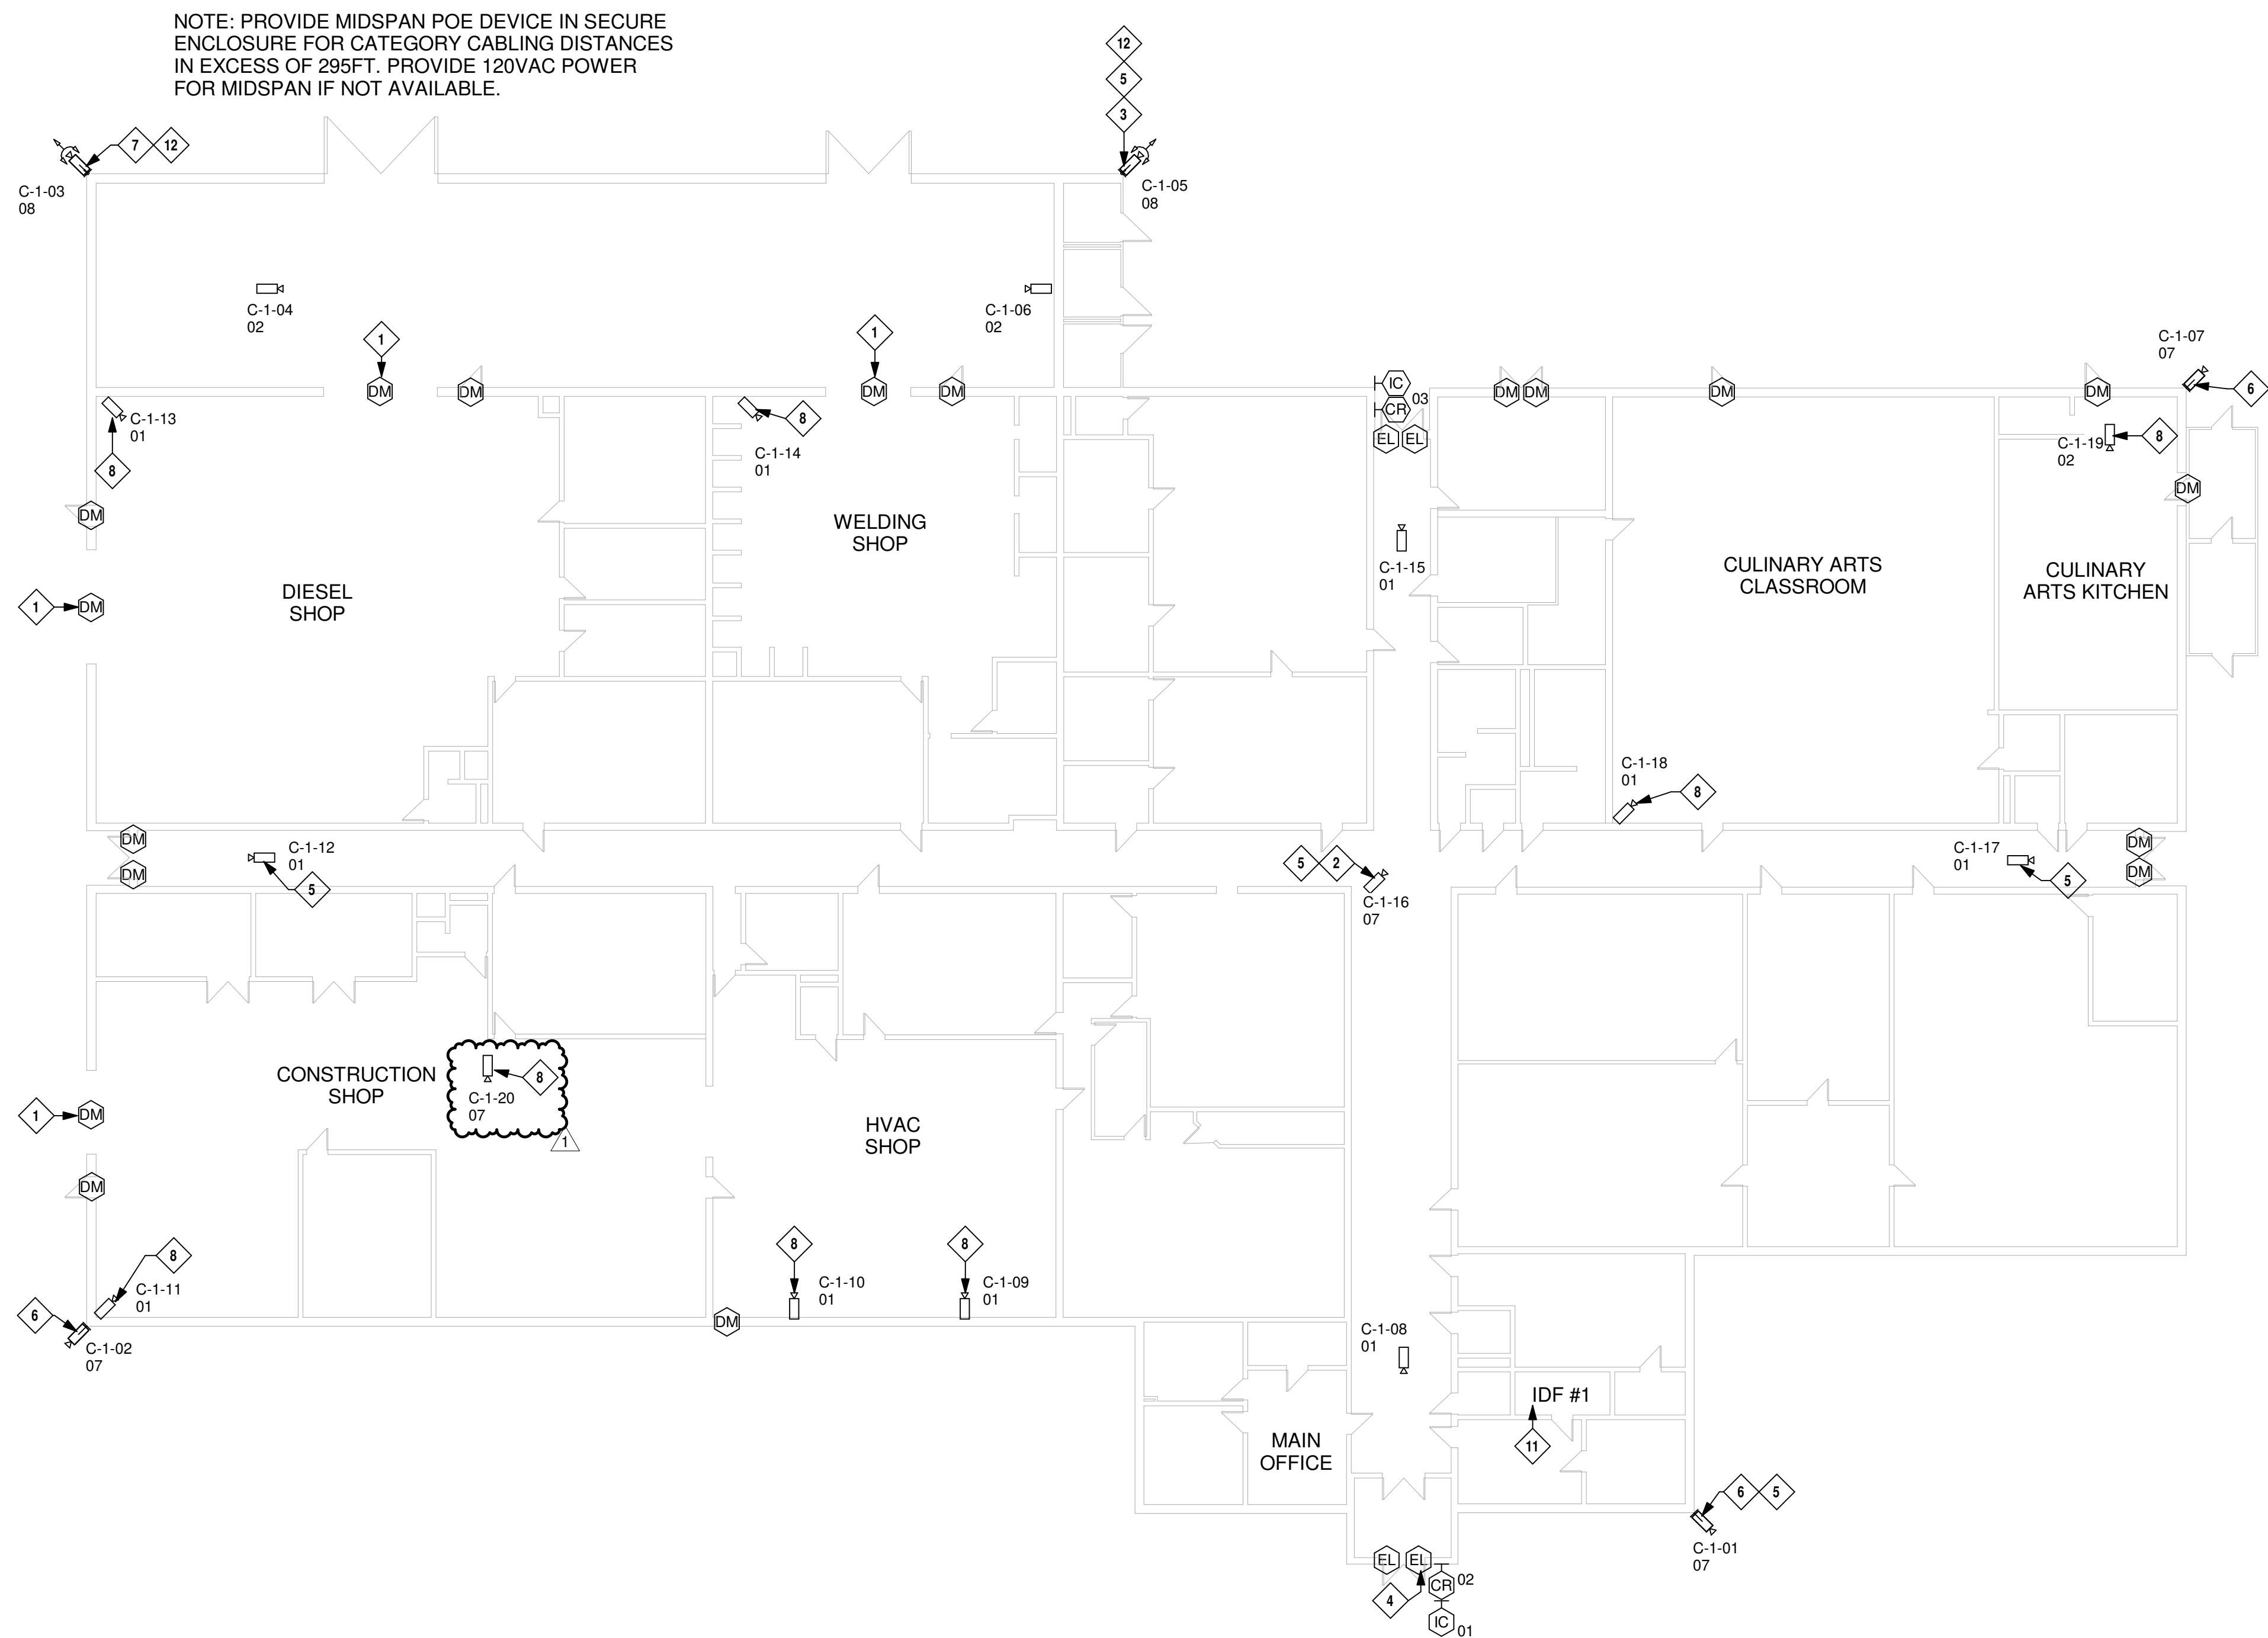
NOTE: PROVIDE MIDSPAN POE DEVICE IN SECURE ENCLOSURE FOR CATEGORY CABLING DISTANCES IN EXCESS OF 295FT. PROVIDE 120VAC POWER FOR MIDSPAN IF NOT AVAILABLE.

12
5
3

7 12

C-1-03
08

C-1-05
08

C-1-04
02

C-1-06
02

1
DM

1
DM

DM

DM

C-1-07
07

6

IC
CR 03
EL EL

DM DM

DM

DM

C-1-13
01

8

C-1-14
01

8

C-1-19
02

8

DM

DM

WELDING SHOP

C-1-15
01

CULINARY ARTS CLASSROOM

CULINARY ARTS KITCHEN

1
DM

DIESEL SHOP

C-1-18
01

8

DM
DM

C-1-12
01

5

5 2

C-1-16
07

C-1-17
01

5

DM
DM

CONSTRUCTION SHOP

8
C-1-20
07

1

1
DM

HVAC SHOP

DM

8

C-1-11
01

6

C-1-02
07

8
C-1-10
01

8
C-1-09
01

DM

C-1-08
01

IDF #1

11

MAIN OFFICE

6 5

C-1-01
07

EL EL

4

CR 02

IC 01